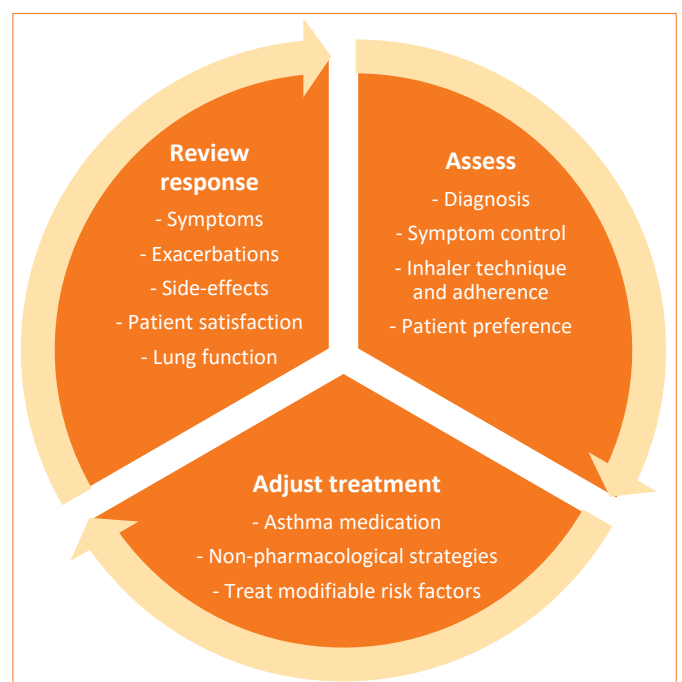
Review response
- Symptoms
- Exacerbations
- Side-effects
- Patient satisfaction
- Lung function

Assess
- Diagnosis
- Symptom control
- Inhaler technique and adherence
- Patient preference

Adjust treatment
- Asthma medication
- Non-pharmacological strategies
- Treat modifiable risk factors